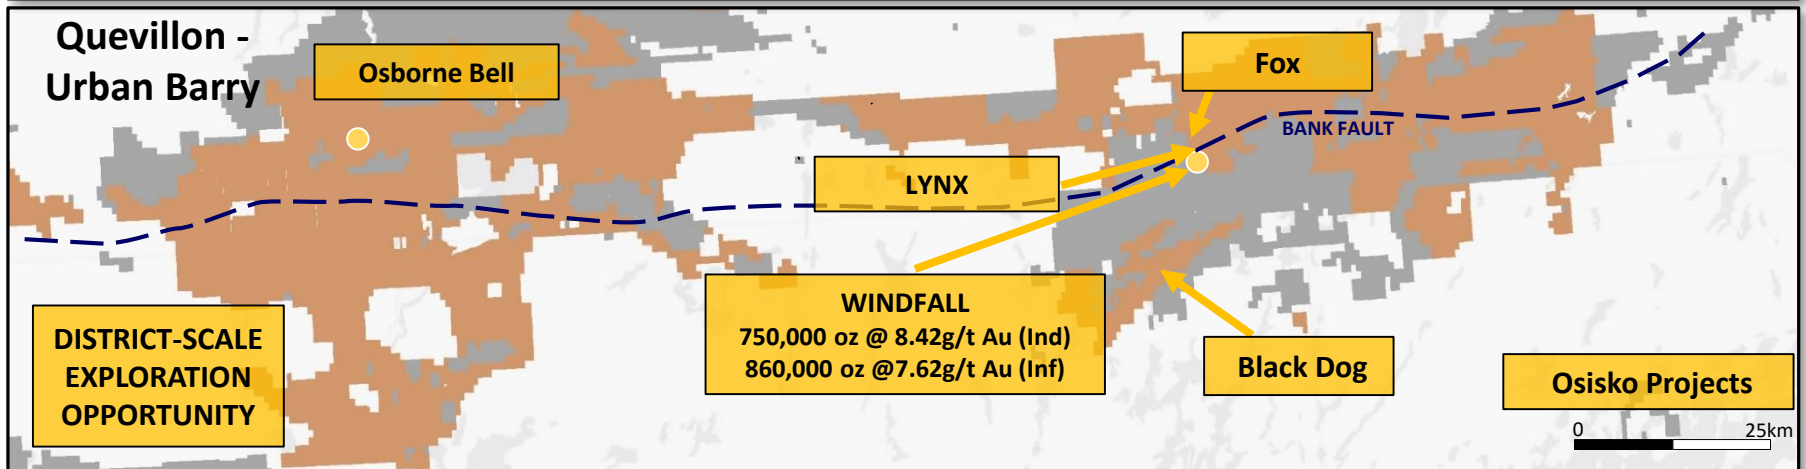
Quevillon - Urban Barry

Osborne Bell

Fox

BANK FAULT

LYNX

WINDFALL
750,000 oz @ 8.42g/t Au (Ind)
860,000 oz @7.62g/t Au (Inf)

DISTRICT-SCALE EXPLORATION OPPORTUNITY

Black Dog

Osisko Projects

0

25km